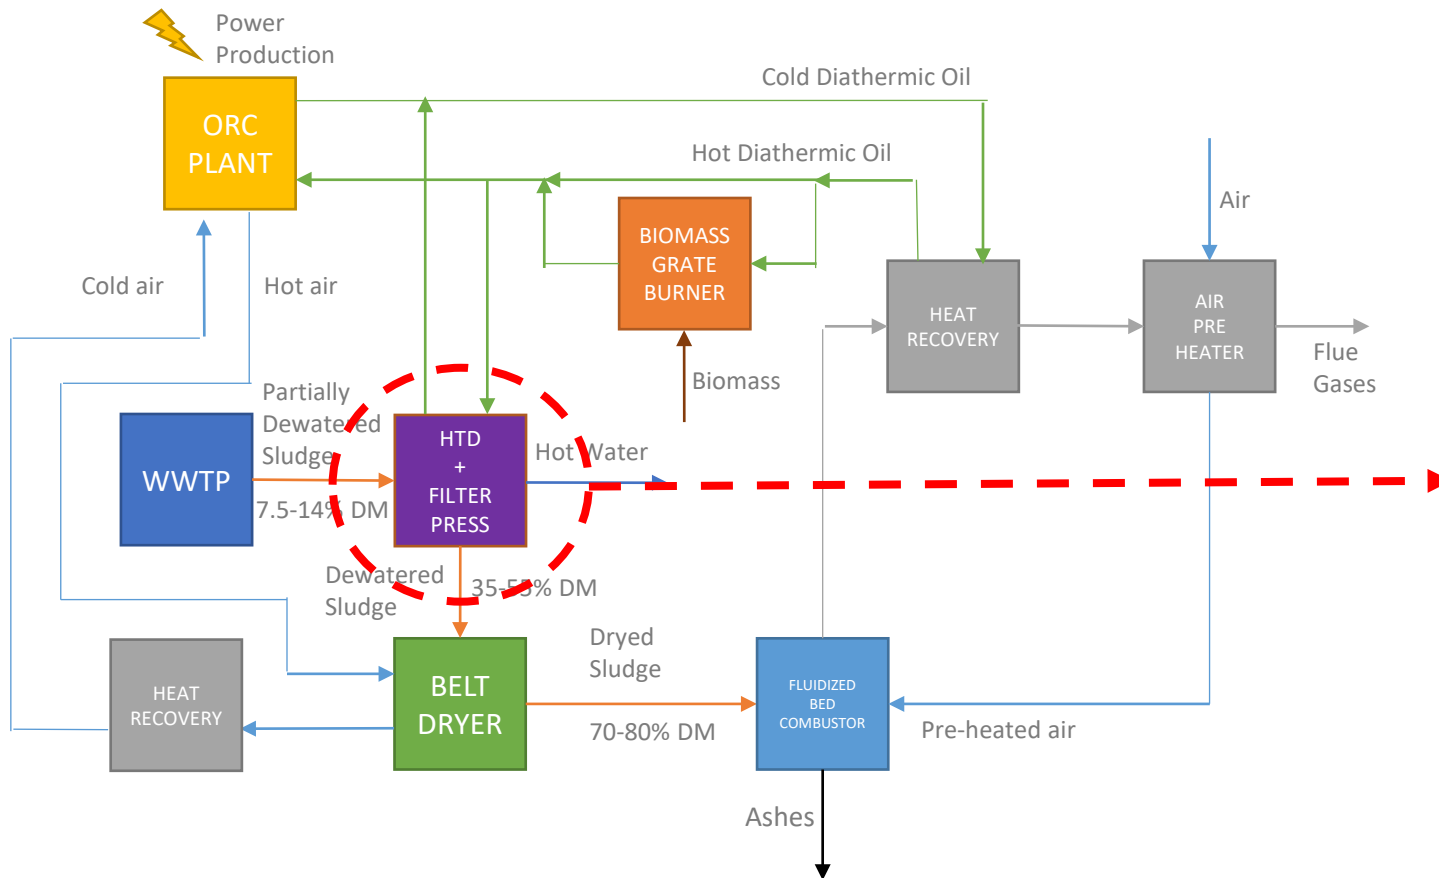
Power Production

Cold Diathermic Oil

ORC PLANT

Hot Diathermic Oil

BIOMASS GRATE BURNER

Air

Cold air

Hot air

HEAT RECOVERY

AIR PRE HEATER

Flue Gases

Biomass

Partially Dewatered Sludge

WWTP

HTD + FILTER PRESS

Hot Water

7.5-14% DM

Dewatered Sludge

35-55% DM

Dryed Sludge

HEAT RECOVERY

BELT DRYER

FLUIDIZED BED COMBUSTOR

Pre-heated air

70-80% DM

Ashes